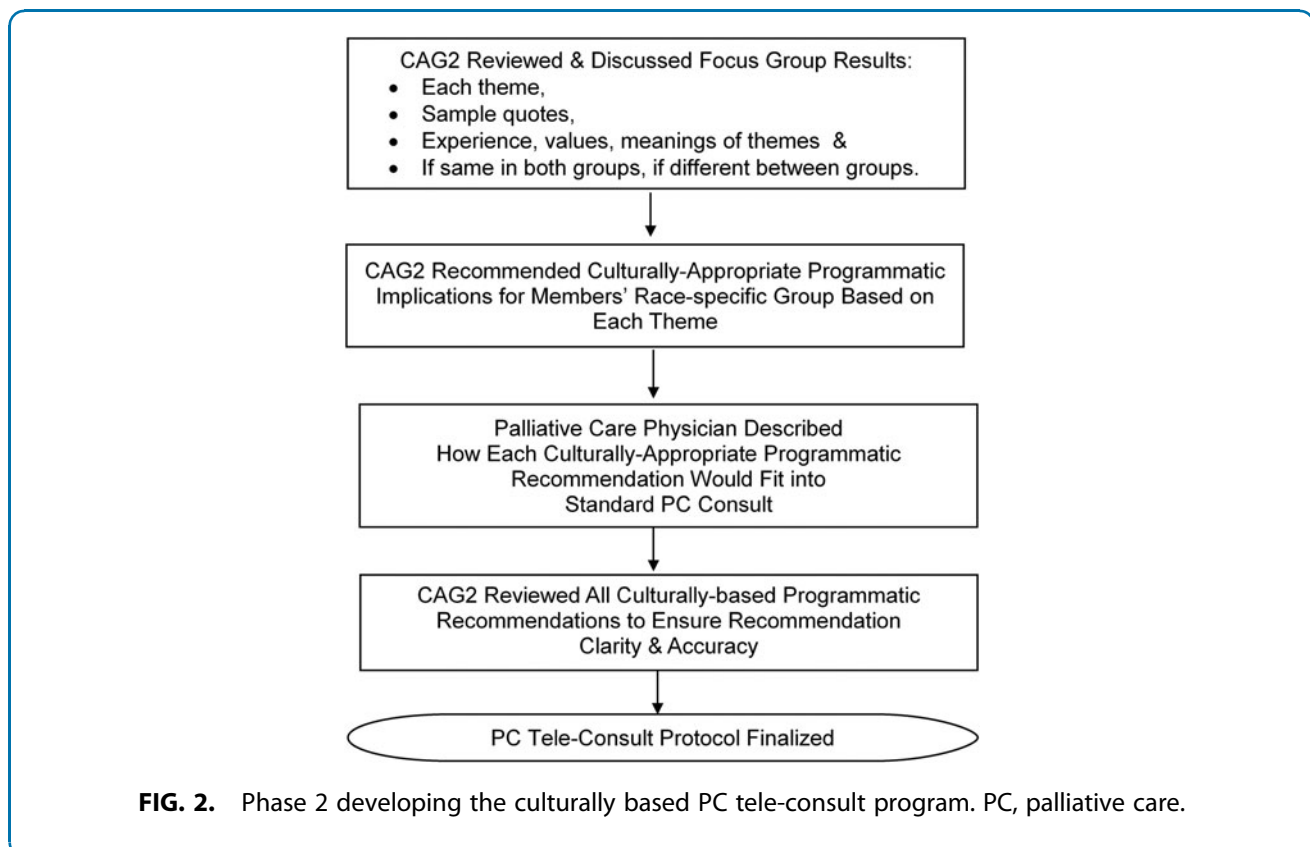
CAG2 Reviewed & Discussed Focus Group Results:
- Each theme,
- Sample quotes,
- Experience, values, meanings of themes &
- If same in both groups, if different between groups.

CAG2 Recommended Culturally-Appropriate Programmatic Implications for Members' Race-specific Group Based on Each Theme

Palliative Care Physician Described How Each Culturally-Appropriate Programmatic Recommendation Would Fit into Standard PC Consult

CAG2 Reviewed All Culturally-based Programmatic Recommendations to Ensure Recommendation Clarity & Accuracy

PC Tele-Consult Protocol Finalized

**FIG. 2.** Phase 2 developing the culturally based PC tele-consult program. PC, palliative care.